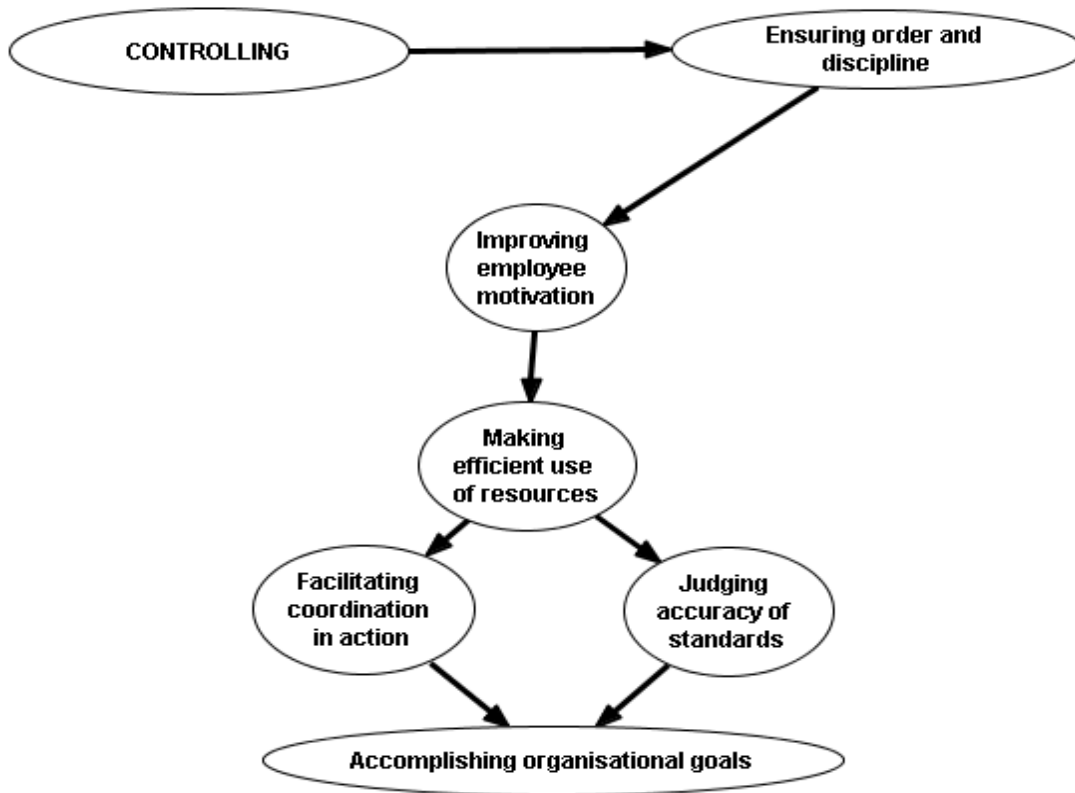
CONTROLLING

Ensuring order and discipline

Improving employee motivation

Making efficient use of resources

Facilitating coordination in action

Judging accuracy of standards

Accomplishing organisational goals